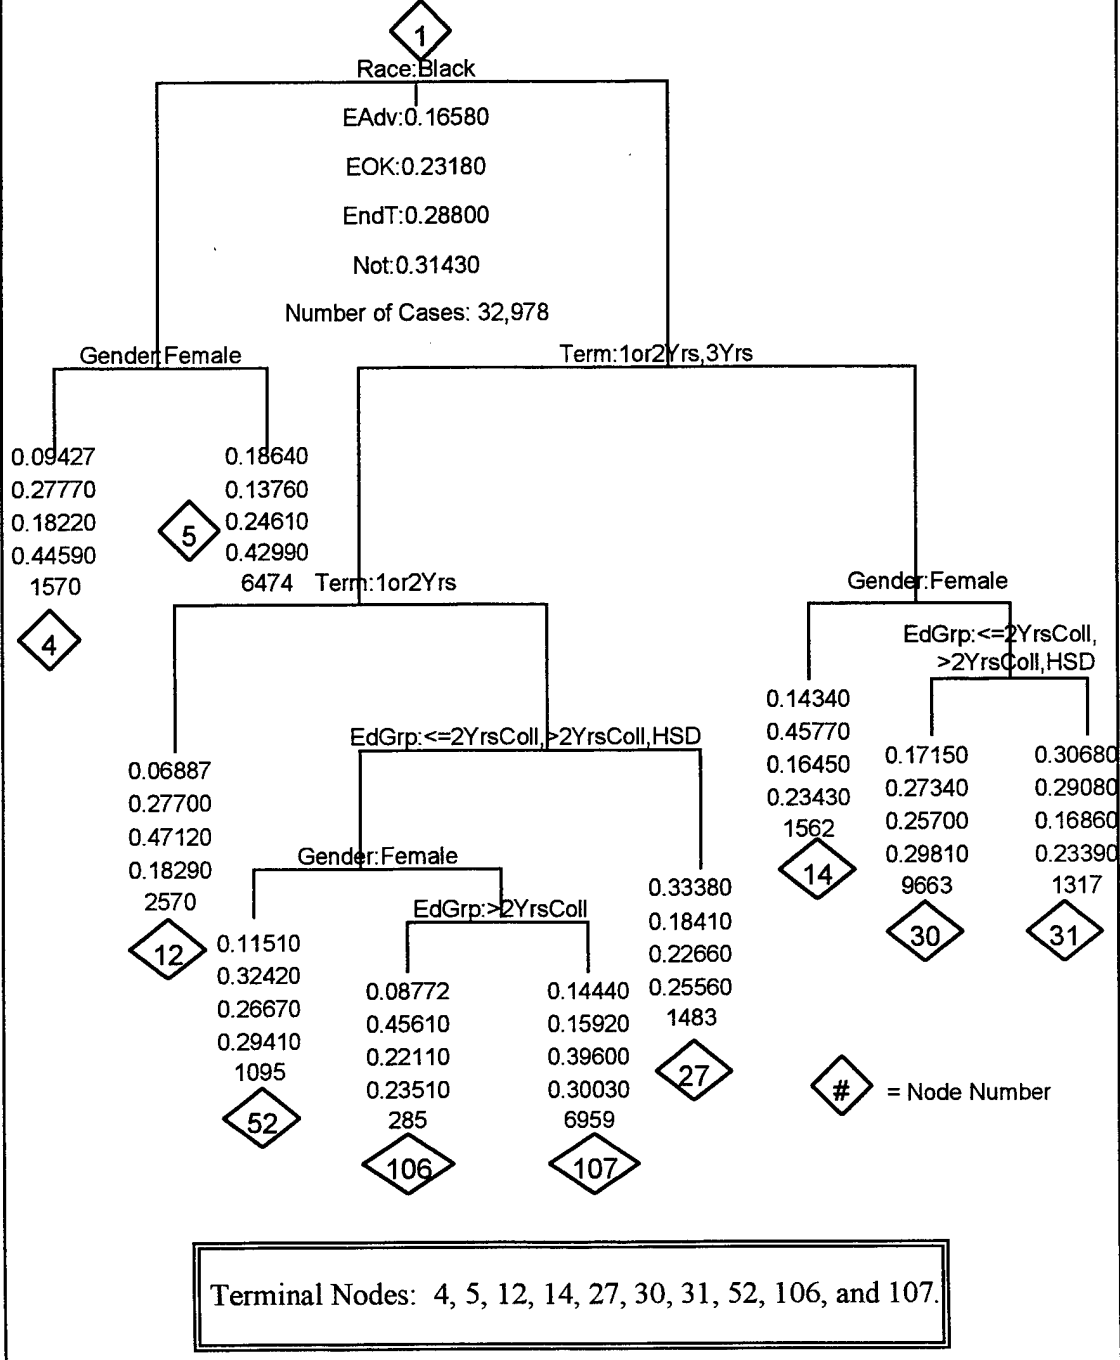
1

Race:Black

EAdv:0.16580

EOK:0.23180

EndT:0.28800

Not:0.31430

Number of Cases: 32,978

Gender:Female

Term:1or2Yrs,3Yrs

0.09427
0.27770
0.18220
0.44590
1570

4

0.18640
0.13760
0.24610
0.42990
6474

5

Term:1or2Yrs

Gender:Female

EdGrp:<=2YrsColl, >2YrsColl,HSD

0.14340
0.45770
0.16450
0.23430
1562

14

EdGrp:<=2YrsColl,>2YrsColl,HSD

0.06887
0.27700
0.47120
0.18290
2570

12

Gender:Female

0.11510
0.32420
0.26670
0.29410
1095

52

EdGrp:>2YrsColl

0.08772
0.45610
0.22110
0.23510
285

106

0.14440
0.15920
0.39600
0.30030
6959

107

0.33380
0.18410
0.22660
0.25560
1483

27

0.17150
0.27340
0.25700
0.29810
9663

30

0.30680
0.29080
0.16860
0.23390
1317

31

# = Node Number

Terminal Nodes: 4, 5, 12, 14, 27, 30, 31, 52, 106, and 107.